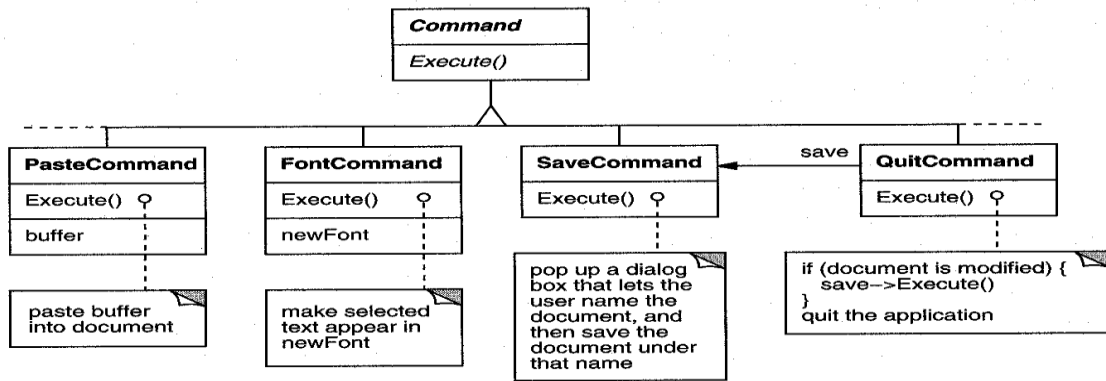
Command

Execute()

PasteCommand

Execute()

buffer

paste buffer into document

FontCommand

Execute()

newFont

make selected text appear in newFont

SaveCommand

Execute()

pop up a dialog box that lets the user name the document, and then save the document under that name

save

QuitCommand

Execute()

if (document is modified) {
save–>Execute()
}
quit the application